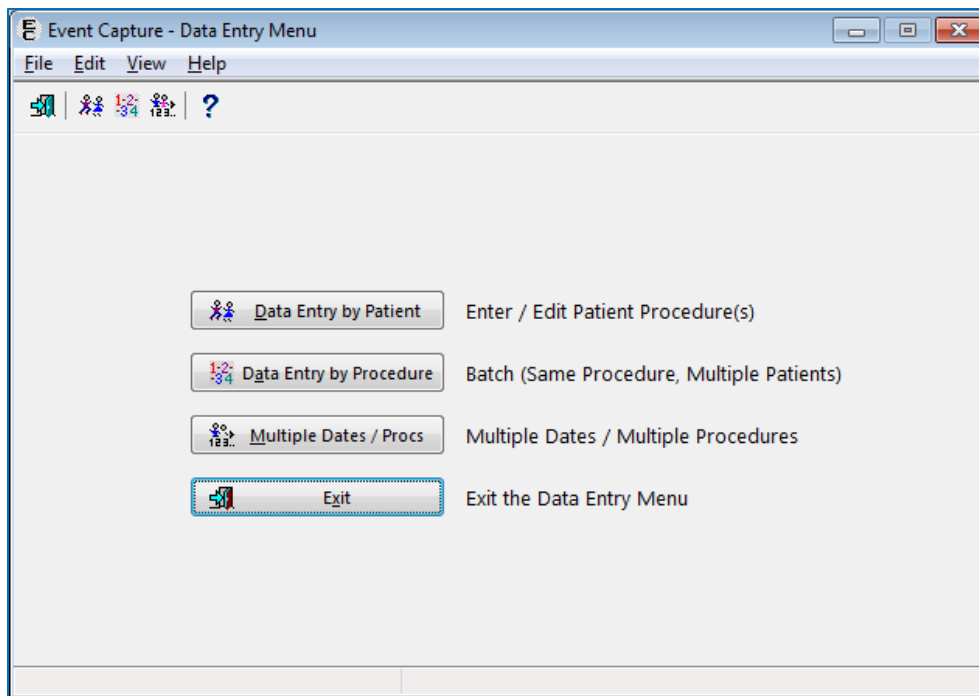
Event Capture - Data Entry Menu

File Edit View Help

?

Data Entry by Patient Enter / Edit Patient Procedure(s)

Data Entry by Procedure Batch (Same Procedure, Multiple Patients)

Multiple Dates / Procs Multiple Dates / Multiple Procedures

Exit Exit the Data Entry Menu